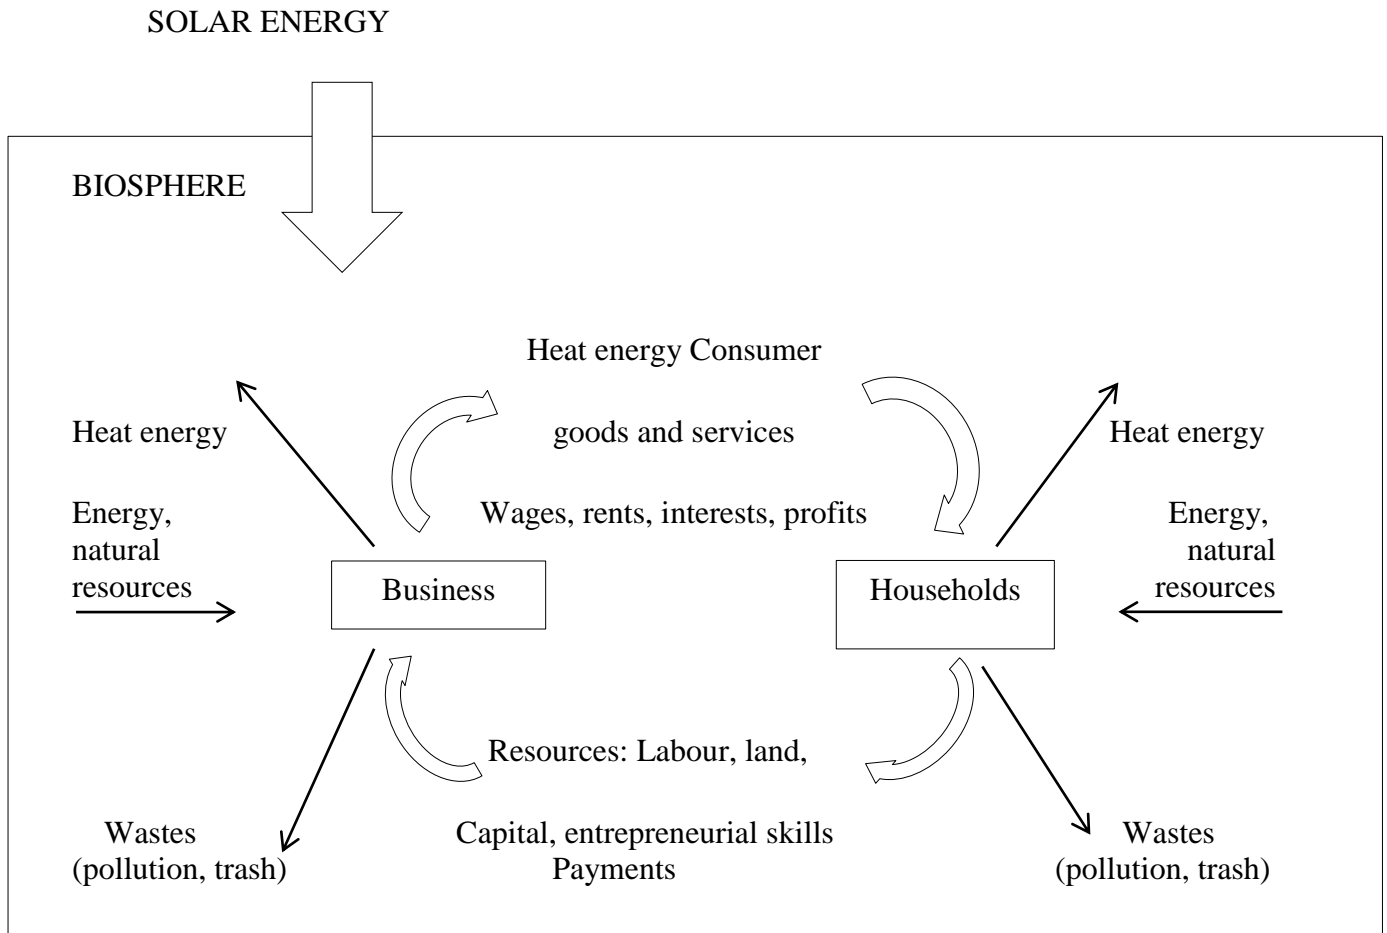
SOLAR ENERGY

BIOSPHERE

Heat energy Consumer

goods and services

Wages, rents, interests, profits

Heat energy

Energy, natural resources

Business

Households

Heat energy

Energy, natural resources

Resources: Labour, land,

Capital, entrepreneurial skills Payments

Wastes (pollution, trash)

Wastes (pollution, trash)